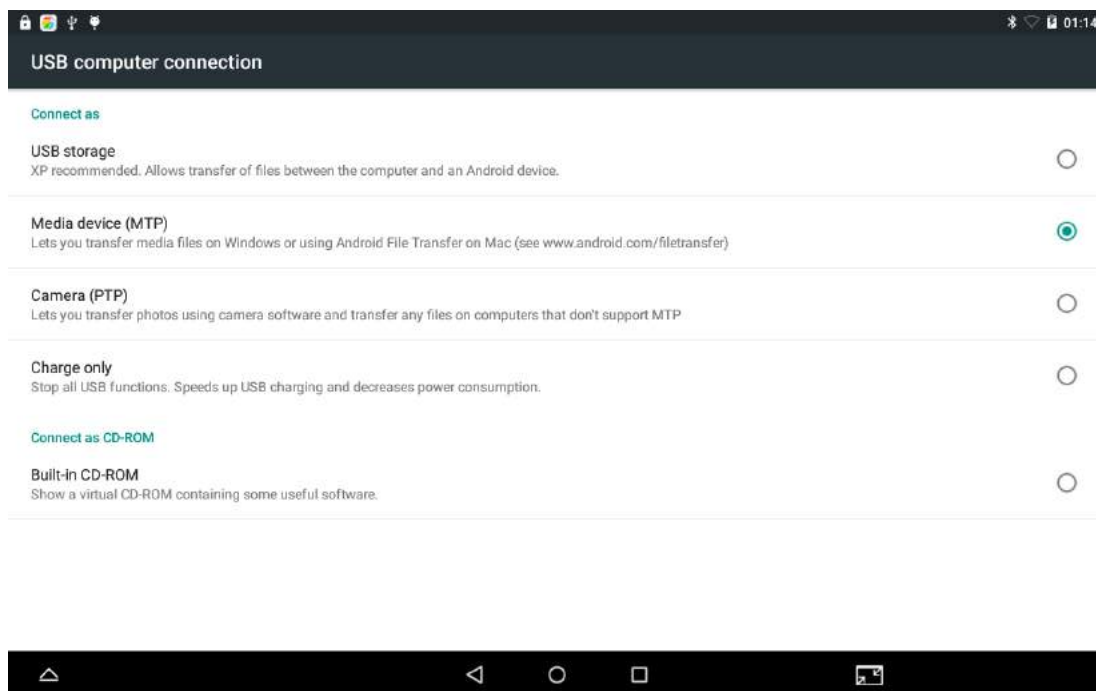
01:14

USB computer connection

Connect as

USB storage
XP recommended. Allows transfer of files between the computer and an Android device.

Media device (MTP)
Lets you transfer media files on Windows or using Android File Transfer on Mac (see www.android.com/filetransfer)

Camera (PTP)
Lets you transfer photos using camera software and transfer any files on computers that don't support MTP

Charge only
Stop all USB functions. Speeds up USB charging and decreases power consumption.

Connect as CD-ROM

Built-in CD-ROM
Show a virtual CD-ROM containing some useful software.